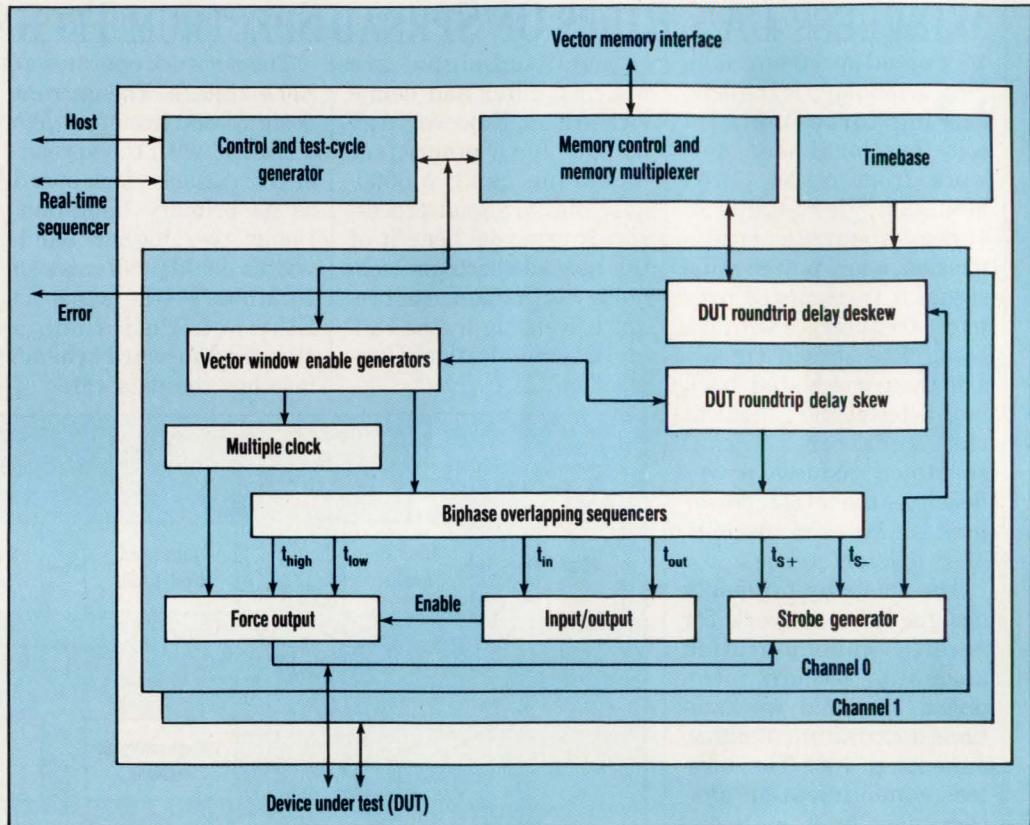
Vector memory interface

Host

Real-time sequencer

Control and test-cycle generator

Memory control and memory multiplexer

Timebase

Error

DUT roundtrip delay deskew

Vector window enable generators

DUT roundtrip delay skew

Multiple clock

Biphase overlapping sequencers

$t_{high}$ $t_{low}$ $t_{in}$ $t_{out}$ $t_{S+}$ $t_{S-}$

Force output

Enable

Input/output

Strobe generator

Channel 0

Channel 1

Device under test (DUT)